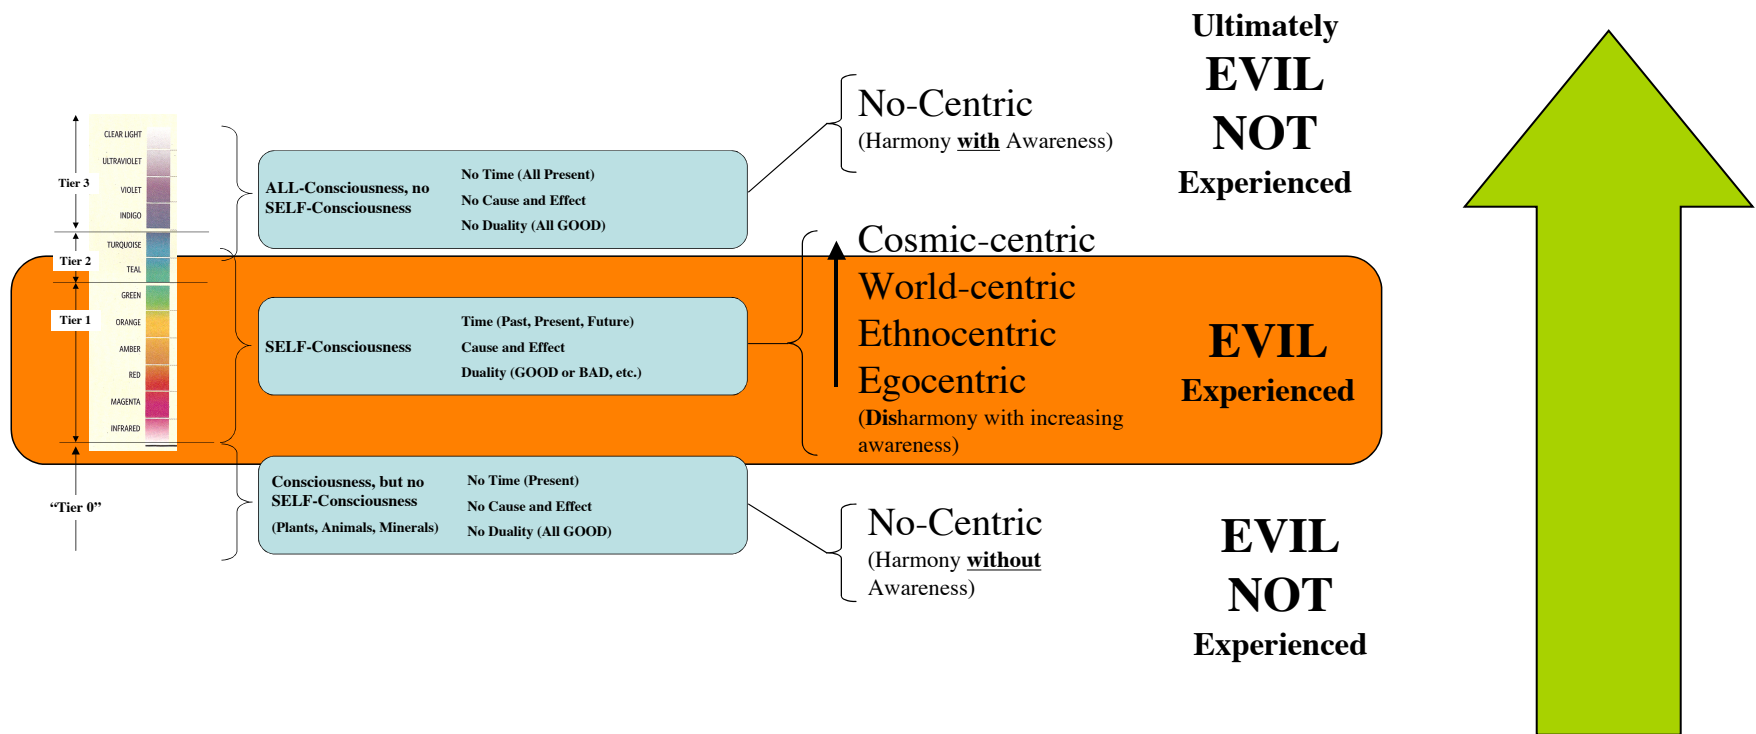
CLEAR LIGHT
ULTRAVIOLET
VIOLET
INDIGO
TURQUOISE
TEAL
GREEN
ORANGE
AMBER
RED
MAGENTA
INFRARED

Tier 3
Tier 2
Tier 1
"Tier 0"

ALL-Consciousness, no SELF-Consciousness

No Time (All Present)
No Cause and Effect
No Duality (All GOOD)

No-Centric
(Harmony **with** Awareness)

Ultimately
EVIL
NOT
Experienced

SELF-Consciousness

Time (Past, Present, Future)
Cause and Effect
Duality (GOOD or BAD, etc.)

Cosmic-centric
World-centric
Ethnocentric
Egocentric
(**Dis**harmony with increasing awareness)

EVIL
Experienced

Consciousness, but no SELF-Consciousness
(Plants, Animals, Minerals)

No Time (Present)
No Cause and Effect
No Duality (All GOOD)

No-Centric
(Harmony **without** Awareness)

EVIL
NOT
Experienced